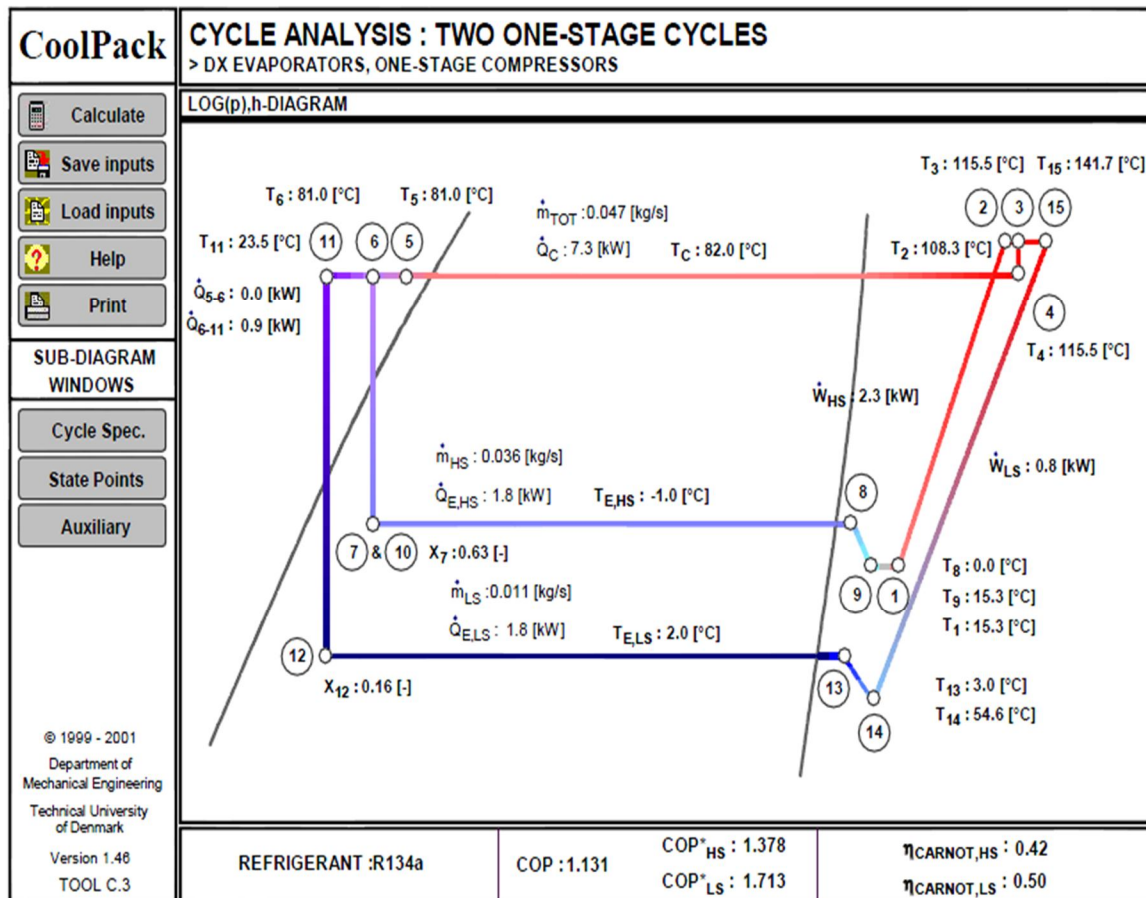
CoolPack

CYCLE ANALYSIS : TWO ONE-STAGE CYCLES
> DX EVAPORATORS, ONE-STAGE COMPRESSORS

Calculate
Save inputs
Load inputs
Help
Print

SUB-DIAGRAM WINDOWS

Cycle Spec.
State Points
Auxiliary

© 1999 - 2001
Department of Mechanical Engineering
Technical University of Denmark
Version 1.46
TOOL C.3

LOG(p),h-DIAGRAM

$T_6$ : 81.0 [°C]
$T_5$ : 81.0 [°C]
$\dot{m}_{TOT}$ : 0.047 [kg/s]
$\dot{Q}_C$ : 7.3 [kW]
$T_C$ : 82.0 [°C]
$T_3$ : 115.5 [°C]
$T_{15}$ : 141.7 [°C]
$T_{11}$ : 23.5 [°C]
11
6
5
2
3
15
$T_2$ : 108.3 [°C]
$\dot{Q}_{5\text{-}6}$ : 0.0 [kW]
$\dot{Q}_{6\text{-}11}$ : 0.9 [kW]
4
$T_4$ : 115.5 [°C]
$\dot{W}_{HS}$ : 2.3 [kW]
$\dot{W}_{LS}$ : 0.8 [kW]
$\dot{m}_{HS}$ : 0.036 [kg/s]
$\dot{Q}_{E,HS}$ : 1.8 [kW]
$T_{E,HS}$ : -1.0 [°C]
8
7 & 10
$X_7$ : 0.63 [-]
9
1
$T_8$ : 0.0 [°C]
$T_9$ : 15.3 [°C]
$T_1$ : 15.3 [°C]
$\dot{m}_{LS}$ : 0.011 [kg/s]
$\dot{Q}_{E,LS}$ : 1.8 [kW]
$T_{E,LS}$ : 2.0 [°C]
12
13
14
$X_{12}$ : 0.16 [-]
$T_{13}$ : 3.0 [°C]
$T_{14}$ : 54.6 [°C]

REFRIGERANT :R134a
COP : 1.131
$COP^*_{HS}$ : 1.378
$COP^*_{LS}$ : 1.713
$\eta_{CARNOT,HS}$ : 0.42
$\eta_{CARNOT,LS}$ : 0.50